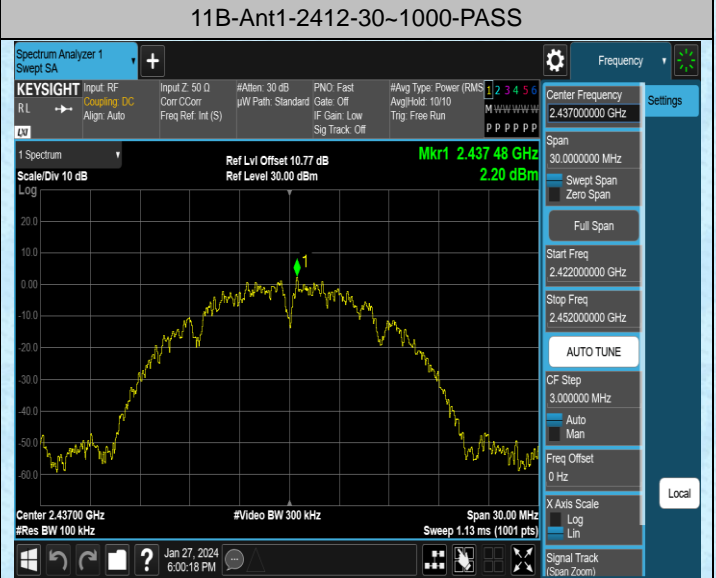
11B-Ant1-2412-30~1000-PASS

Spectrum Analyzer 1
Swept SA

Frequency

KEYSIGHT Input: RF Coupling: DC Align: Auto
RL
Input Z: 50 Ω Corr CCorr Freq Ref: Int (S)
#Atten: 30 dB µW Path: Standard
PNO: Fast Gate: Off IF Gain: Low Sig Track: Off
#Avg Type: Power (RMS) Avg|Hold: 10/10 Trig: Free Run
1 2 3 4 5 6
M W W W W W
P P P P P P

Center Frequency
2.437000000 GHz

Settings

1 Spectrum
Scale/Div 10 dB
Log
Ref Lvl Offset 10.77 dB
Ref Level 30.00 dBm
Mkr1 2.437 48 GHz
2.20 dBm

20.0
10.0
0.00
-10.0
-20.0
-30.0
-40.0
-50.0
-60.0

1

Span
30.000000 MHz
Swept Span
Zero Span

Full Span

Start Freq
2.422000000 GHz

Stop Freq
2.452000000 GHz

AUTO TUNE

CF Step
3.000000 MHz
Auto
Man

Freq Offset
0 Hz

X Axis Scale
Log
Lin

Local

Signal Track
(Span Zoom)

Center 2.43700 GHz
#Res BW 100 kHz
#Video BW 300 kHz
Span 30.00 MHz
Sweep 1.13 ms (1001 pts)

Jan 27, 2024
6:00:18 PM